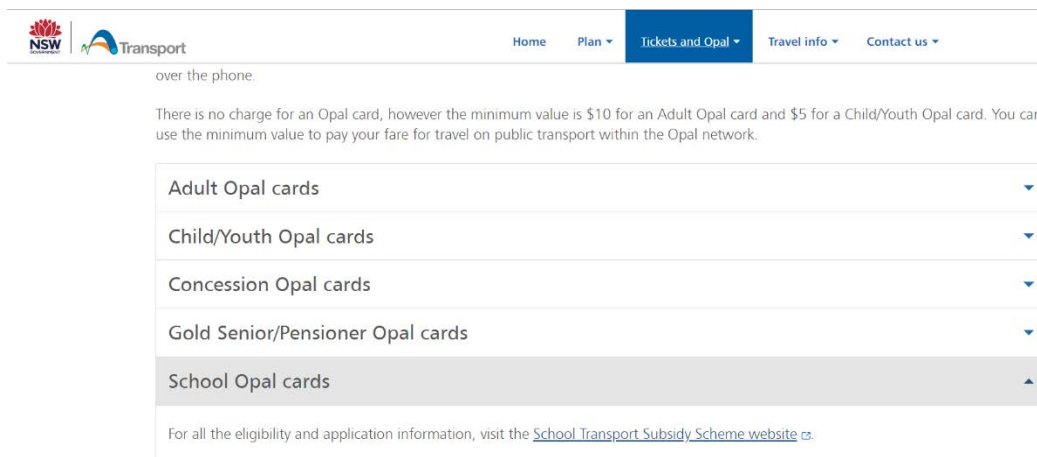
NSW GOVERNMENT Transport

Home Plan ▾ Tickets and Opal ▾ Travel info ▾ Contact us ▾

over the phone.

There is no charge for an Opal card, however the minimum value is $10 for an Adult Opal card and $5 for a Child/Youth Opal card. You car use the minimum value to pay your fare for travel on public transport within the Opal network.

Adult Opal cards

Child/Youth Opal cards

Concession Opal cards

Gold Senior/Pensioner Opal cards

School Opal cards

For all the eligibility and application information, visit the School Transport Subsidy Scheme website.